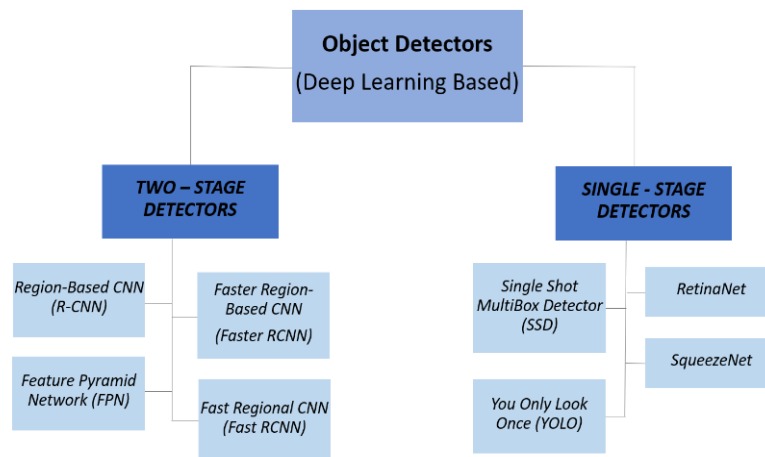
Object Detectors
(Deep Learning Based)

TWO – STAGE DETECTORS

SINGLE - STAGE DETECTORS

Region-Based CNN (R-CNN)

Faster Region-Based CNN (Faster RCNN)

Feature Pyramid Network (FPN)

Fast Regional CNN (Fast RCNN)

Single Shot MultiBox Detector (SSD)

RetinaNet

SqueezeNet

You Only Look Once (YOLO)